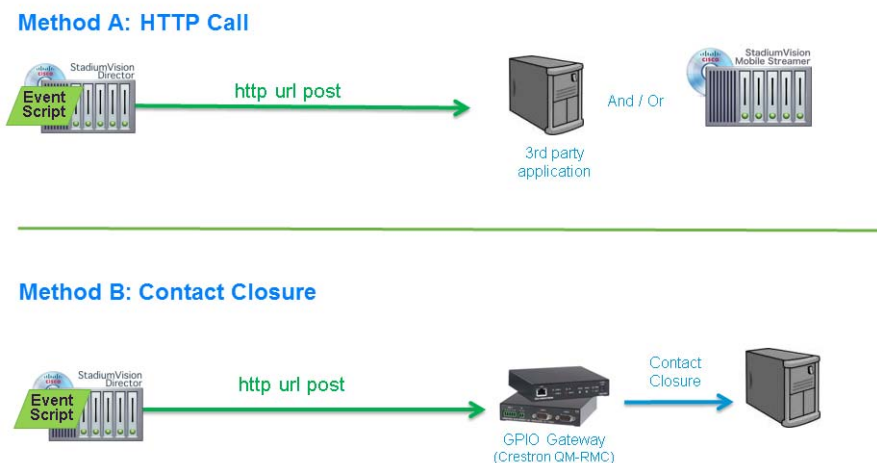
Method A: HTTP Call

CISCO StadiumVision Director

Event Script

http url post

3rd party application

And / Or

CISCO StadiumVision Mobile Streamer

Method B: Contact Closure

CISCO StadiumVision Director

Event Script

http url post

GPIO Gateway (Crestron QM-RMC)

Contact Closure